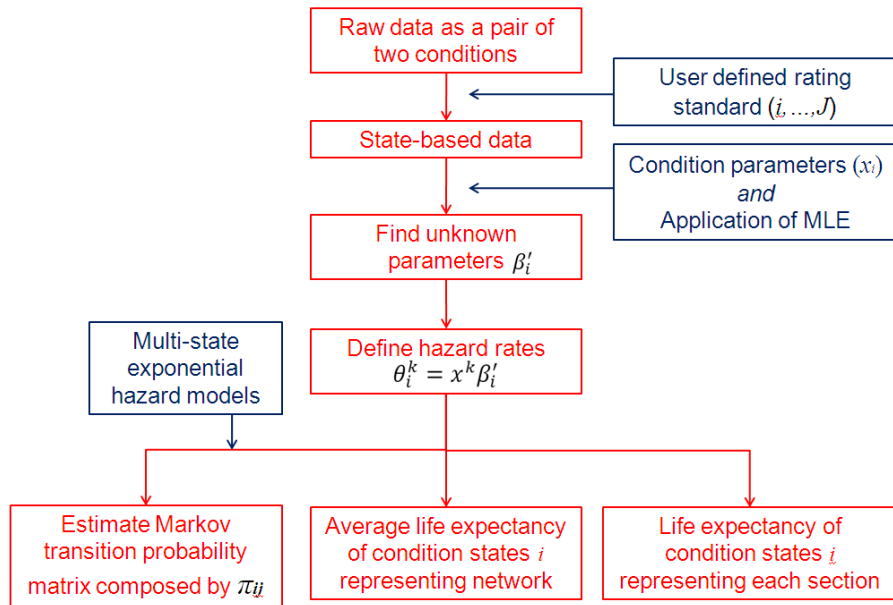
Raw data as a pair of two conditions

User defined rating standard ($i, ..., J$)

State-based data

Condition parameters ($x_i$) *and* Application of MLE

Find unknown parameters $\beta_i'$

Multi-state exponential hazard models

Define hazard rates $\theta_i^k = x^k \beta_i'$

Estimate Markov transition probability matrix composed by $\pi_{ij}$

Average life expectancy of condition states $i$ representing network

Life expectancy of condition states $i$ representing each section